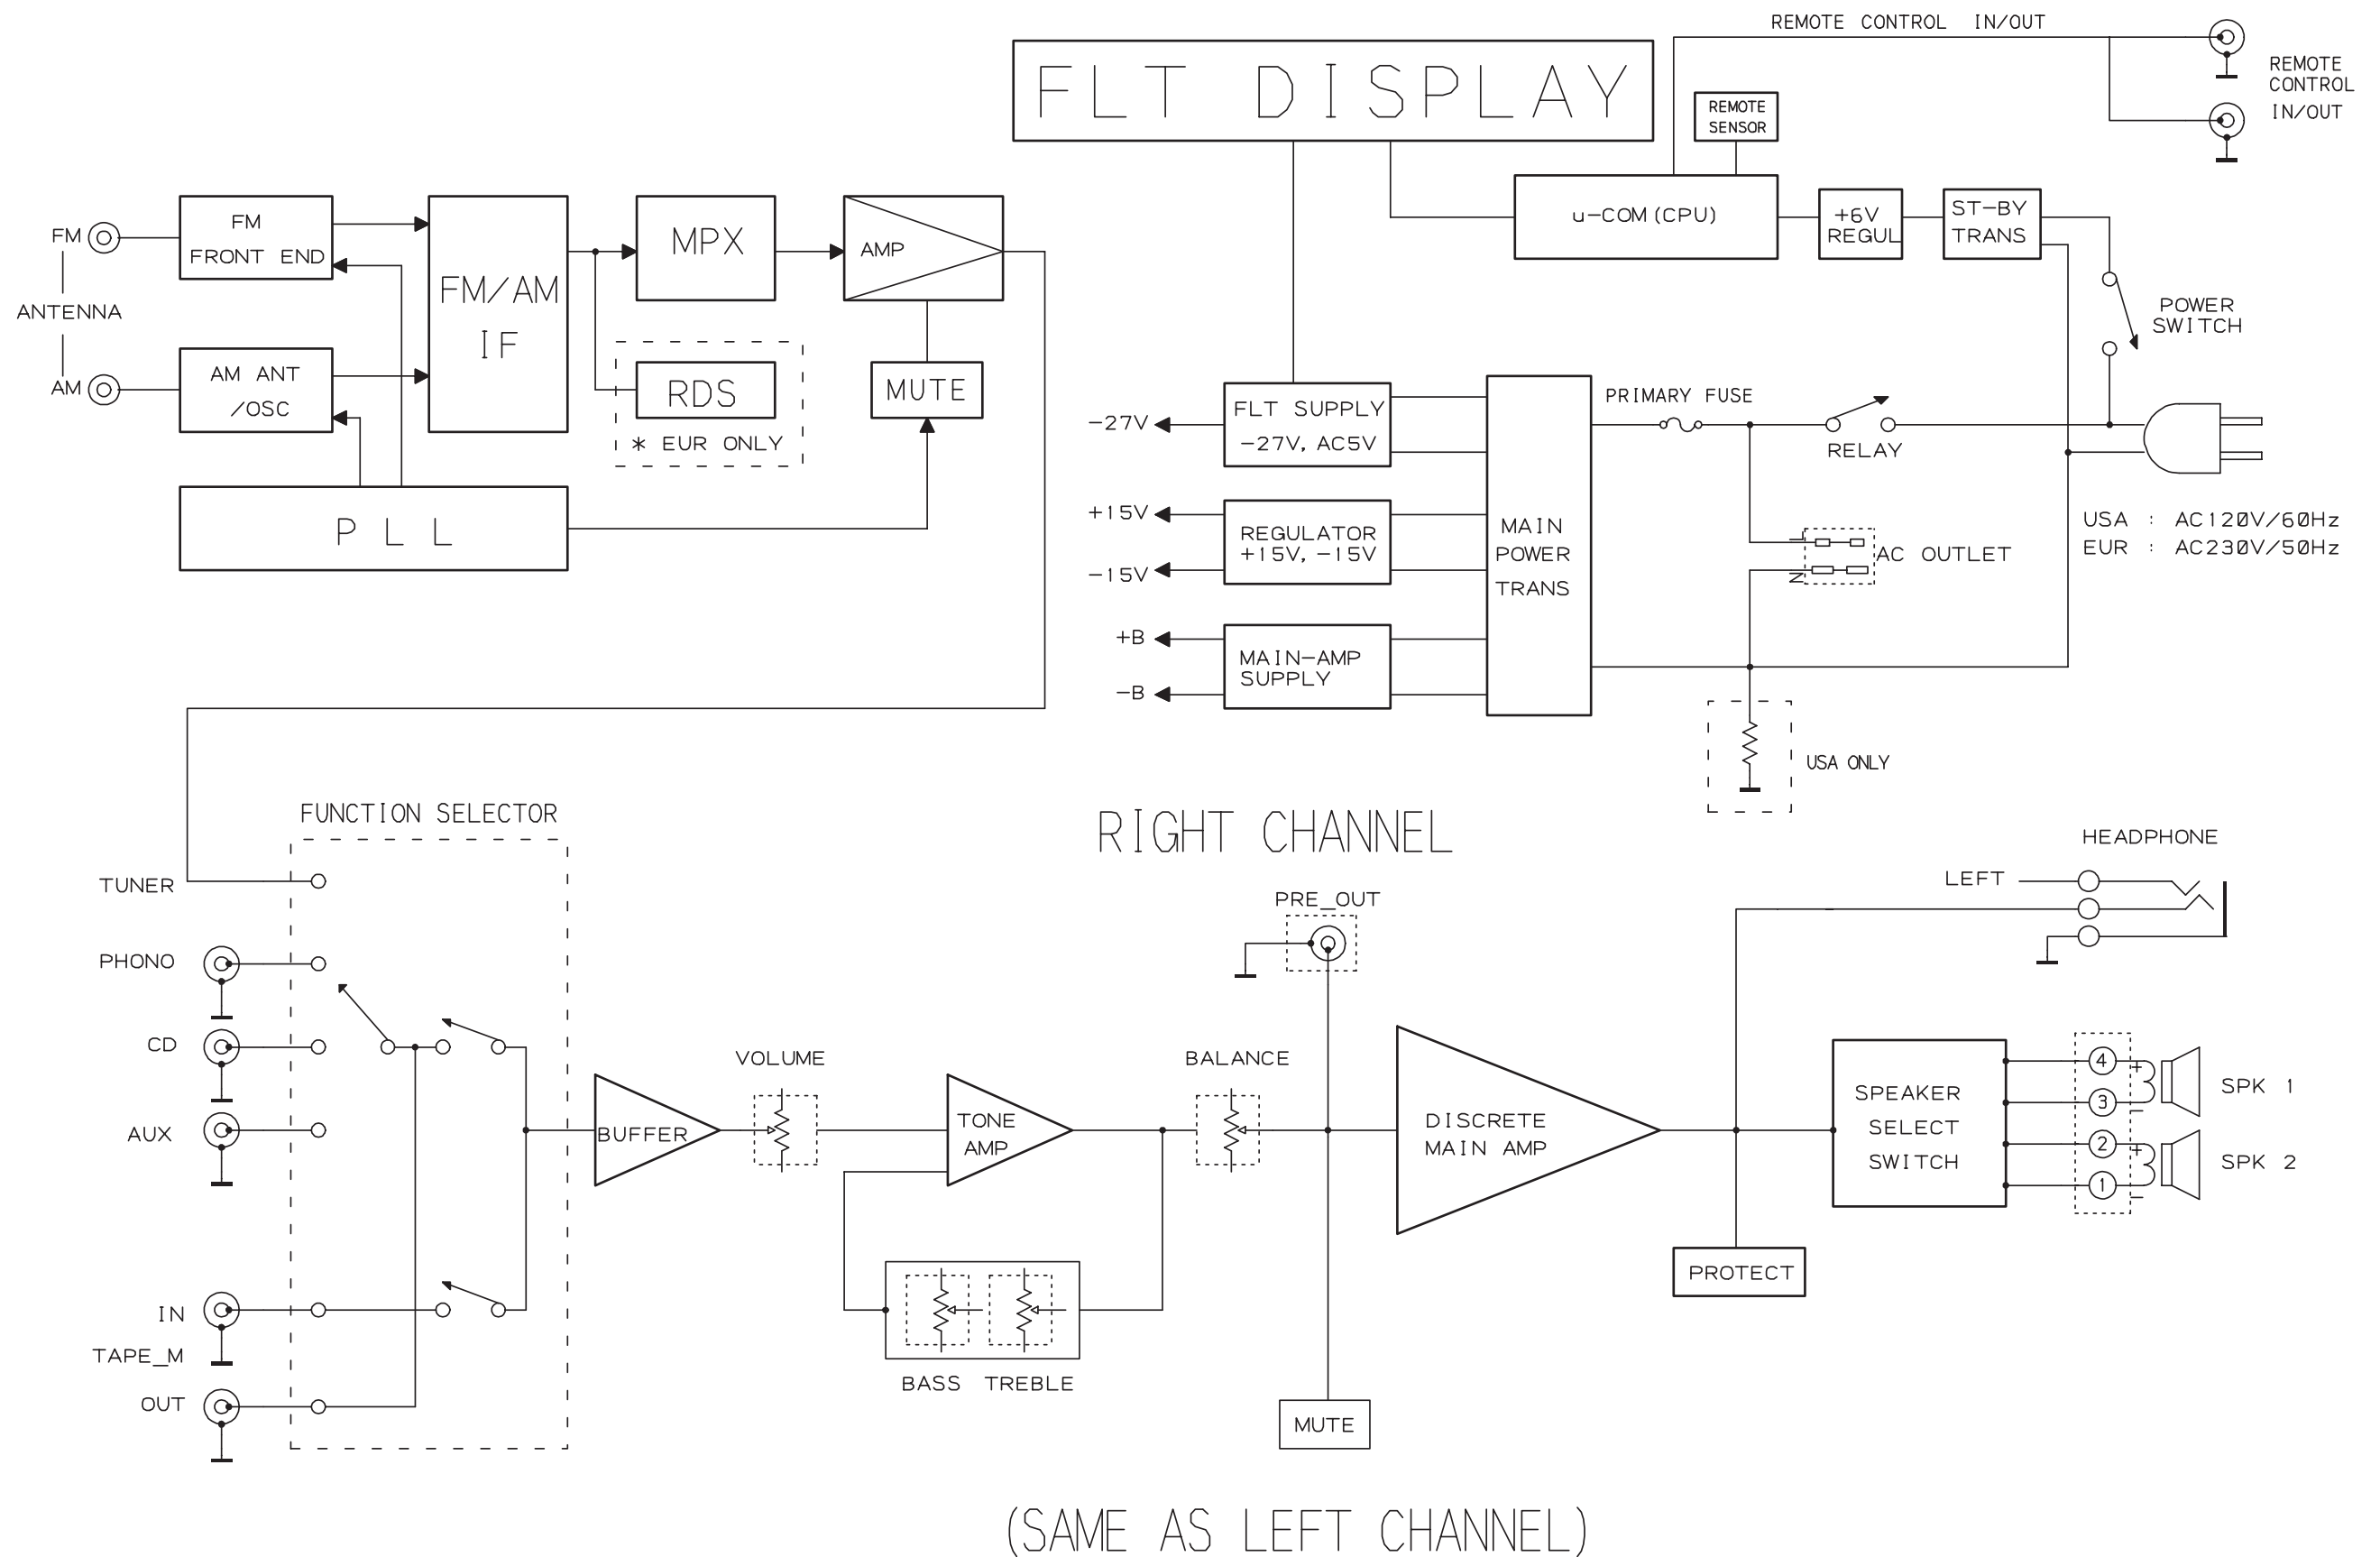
REMOTE CONTROL IN/OUT

FLT DISPLAY

REMOTE SENSOR

REMOTE CONTROL IN/OUT

FM

FM FRONT END

FM/AM IF

MPX

AMP

u-COM (CPU)

+6V REGUL

ST-BY TRANS

ANTENNA

POWER SWITCH

AM

AM ANT /OSC

RDS

* EUR ONLY

MUTE

PRIMARY FUSE

-27V

FLT SUPPLY -27V, AC5V

RELAY

P L L

+15V

REGULATOR +15V, -15V

MAIN POWER TRANS

AC OUTLET

USA : AC120V/60Hz
EUR : AC230V/50Hz

-15V

+B

MAIN-AMP SUPPLY

-B

USA ONLY

FUNCTION SELECTOR

RIGHT CHANNEL

HEADPHONE

TUNER

LEFT

PRE_OUT

PHONO

CD

VOLUME

BALANCE

AUX

BUFFER

TONE AMP

DISCRETE MAIN AMP

SPEAKER SELECT SWITCH

SPK 1

SPK 2

PROTECT

IN

TAPE_M

BASS TREBLE

OUT

MUTE

(SAME AS LEFT CHANNEL)